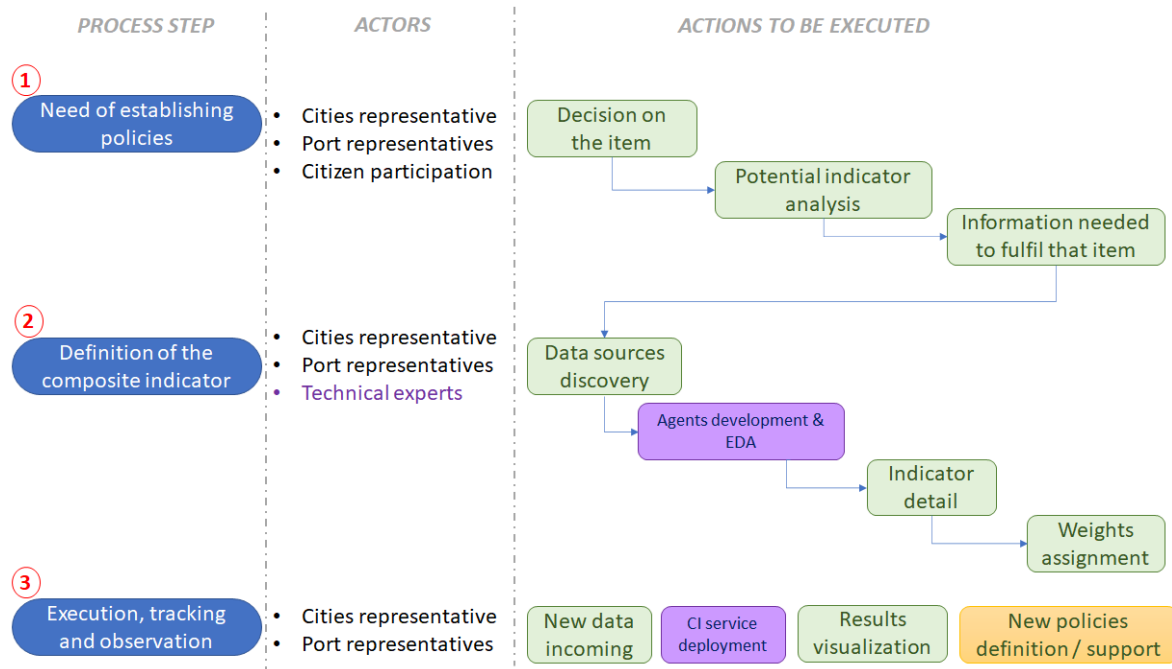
PROCESS STEP

ACTORS

ACTIONS TO BE EXECUTED

1

Need of establishing policies

- Cities representative
- Port representatives
- Citizen participation

Decision on the item

Potential indicator analysis

Information needed to fulfil that item

2

Definition of the composite indicator

- Cities representative
- Port representatives
- Technical experts

Data sources discovery

Agents development & EDA

Indicator detail

Weights assignment

3

Execution, tracking and observation

- Cities representative
- Port representatives

New data incoming

CI service deployment

Results visualization

New policies definition / support